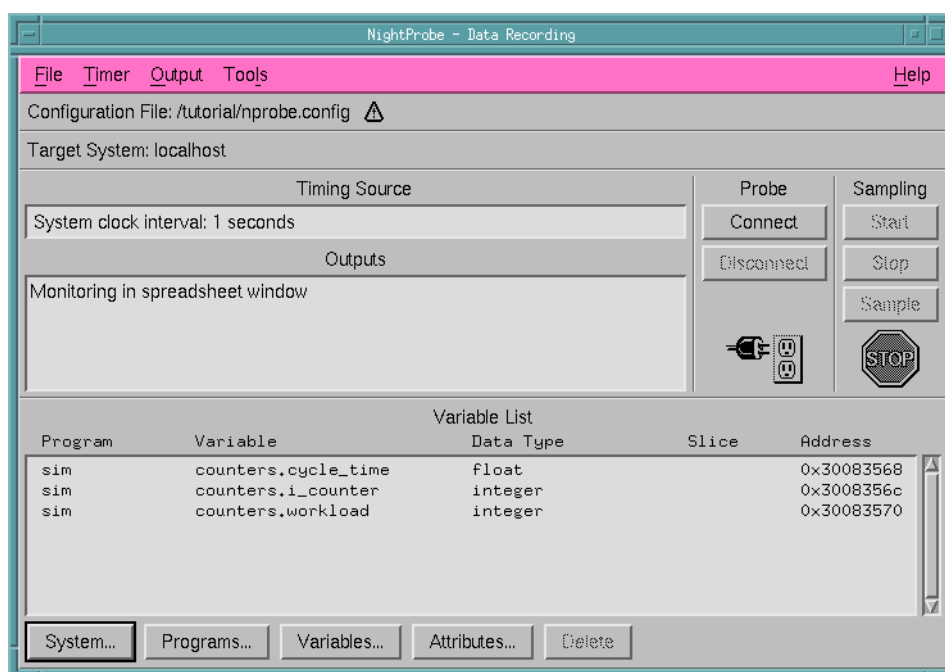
NightProbe - Data Recording

File Timer Output Tools Help

Configuration File: /tutorial/nprobe.config

Target System: localhost

Timing Source

System clock interval: 1 seconds

Outputs

Monitoring in spreadsheet window

Probe

Connect

Disconnect

Sampling

Start

Stop

Sample

STOP

Variable List

| Program | Variable | Data Type | Slice | Address |
|---|---|---|---|---|
| sim | counters.cycle_time | float | | 0x30083568 |
| sim | counters.i_counter | integer | | 0x3008356c |
| sim | counters.workload | integer | | 0x30083570 |

System... Programs... Variables... Attributes... Delete